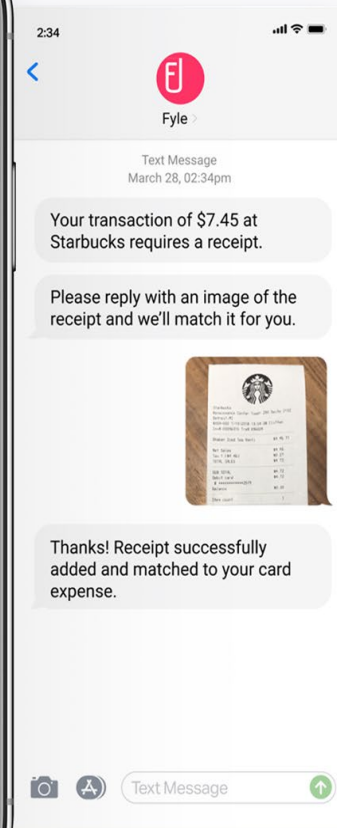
2:34

Fyle

Text Message
March 28, 02:34pm

Your transaction of $7.45 at Starbucks requires a receipt.

Please reply with an image of the receipt and we'll match it for you.

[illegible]

Thanks! Receipt successfully added and matched to your card expense.

Text Message